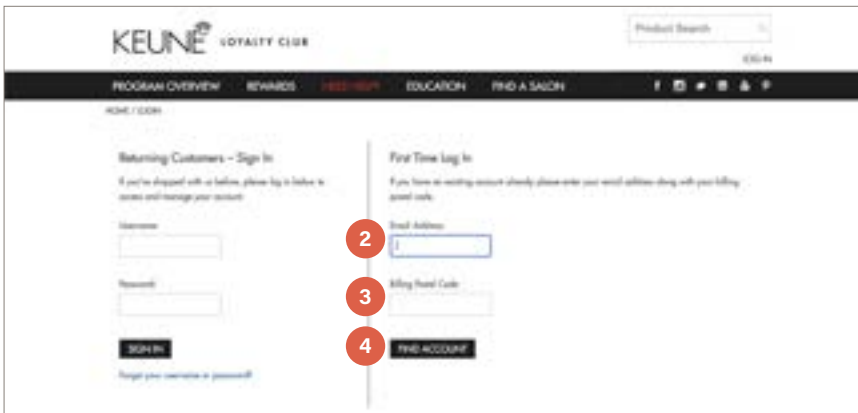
KEUNE LOYALTY CLUB

Product Search

LOG IN

PROGRAM OVERVIEW REWARDS NEED HELP? EDUCATION FIND A SALON

HOME / LOGIN

Returning Customers – Sign In

If you've shopped with us before, please log in below to access and manage your account.

Username

Password

SIGN IN

Forgot your username or password?

First Time Log In

If you have an existing account already please enter your email address along with your billing postal code.

2

Email Address

3

Billing Postal Code

4

FIND ACCOUNT